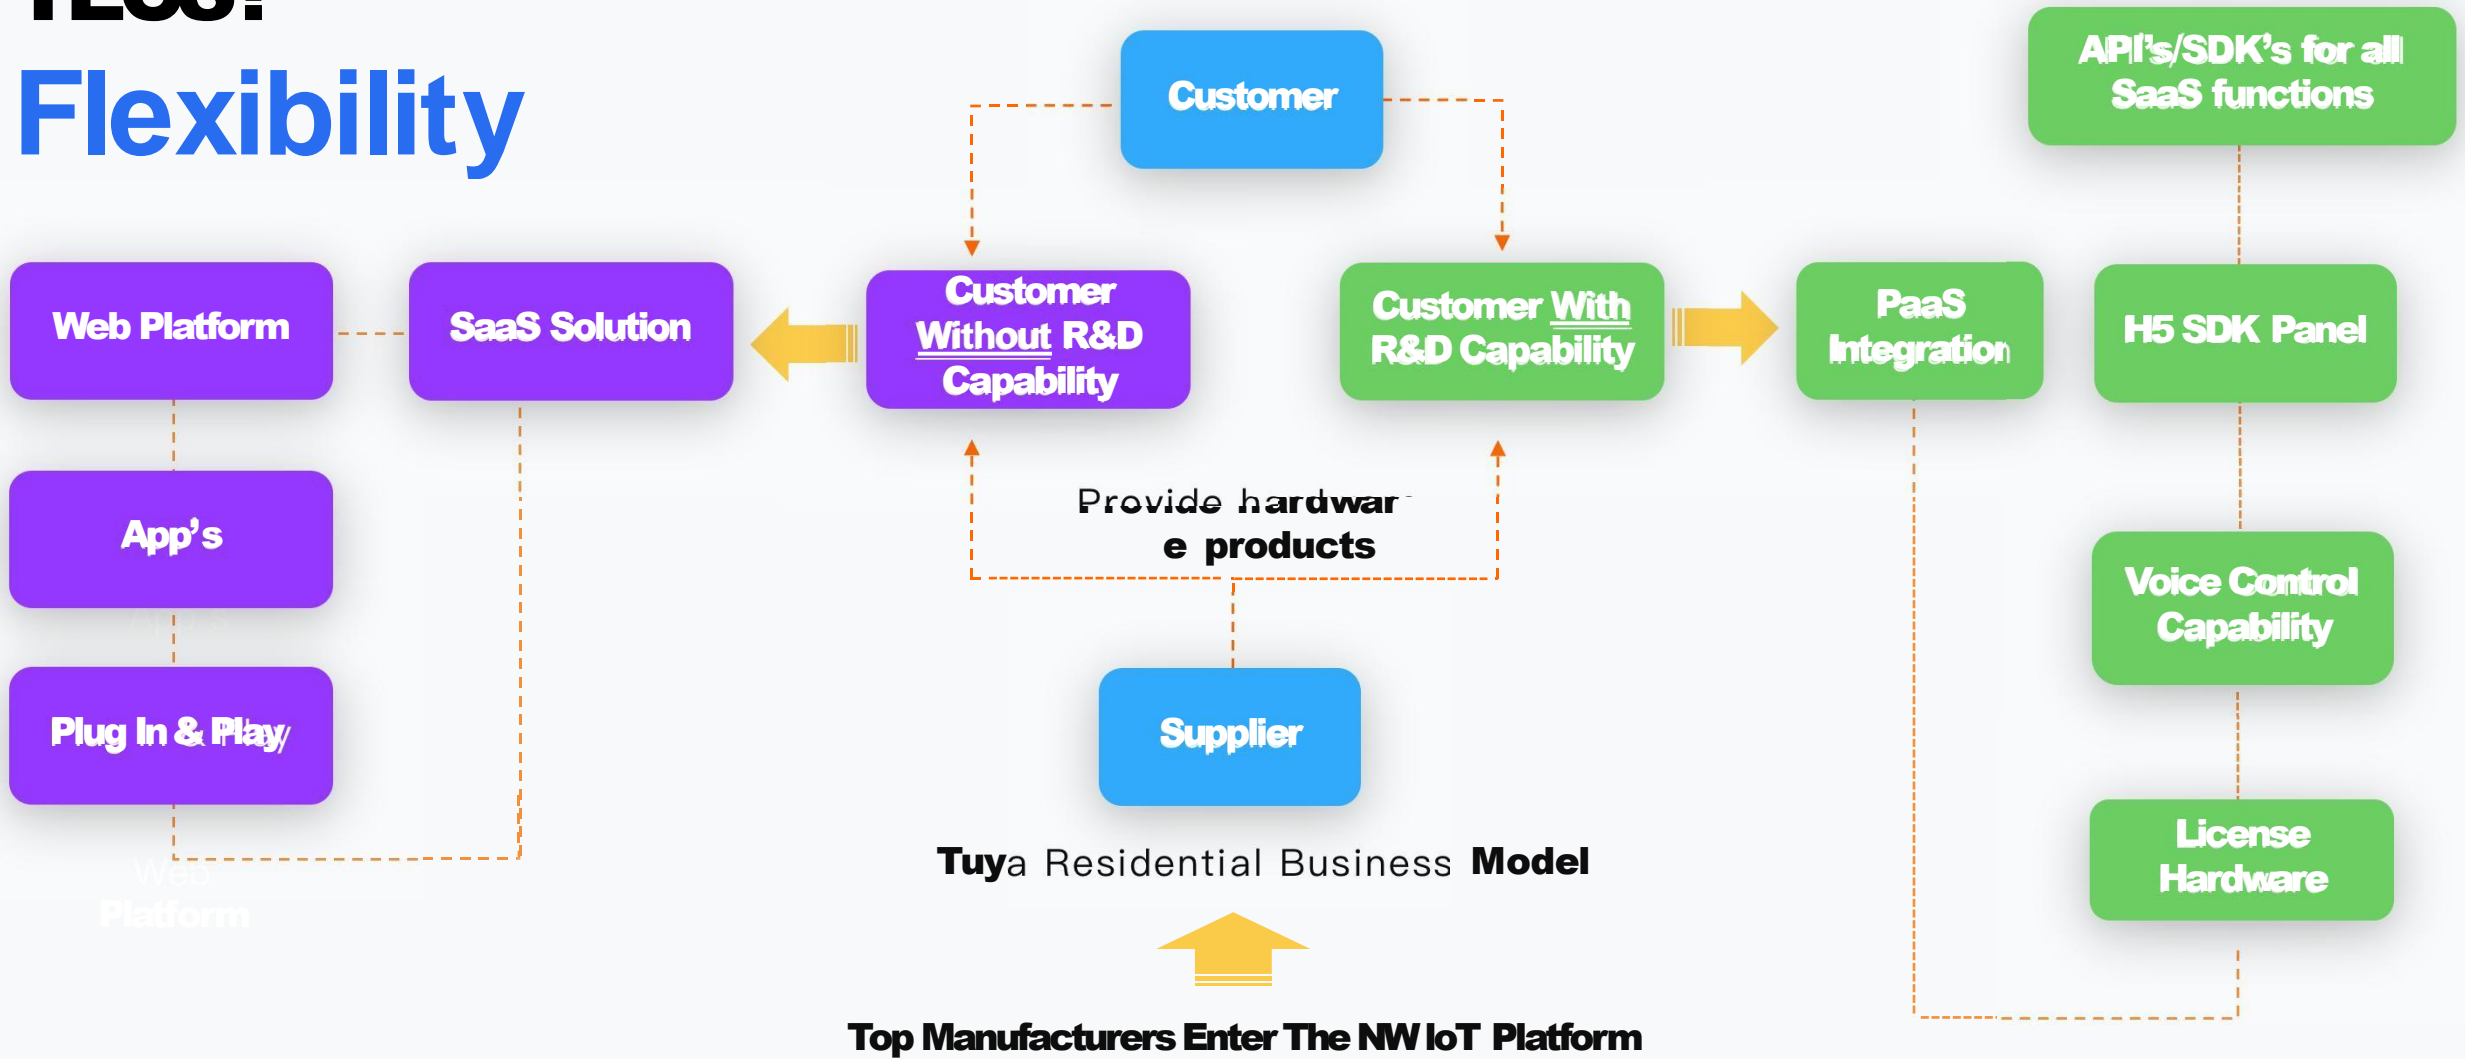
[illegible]
Flexibility

Customer

API's/SDK's for all SaaS functions

Web Platform

SaaS Solution

Customer Without R&D Capability

Customer With R&D Capability

PaaS Integration

H5 SDK Panel

App's

Provide hardware products

Voice Control Capability

Plug In & Play

Supplier

License Hardware

Tuya Residential Business Model

Top Manufacturers Enter The NW IoT Platform